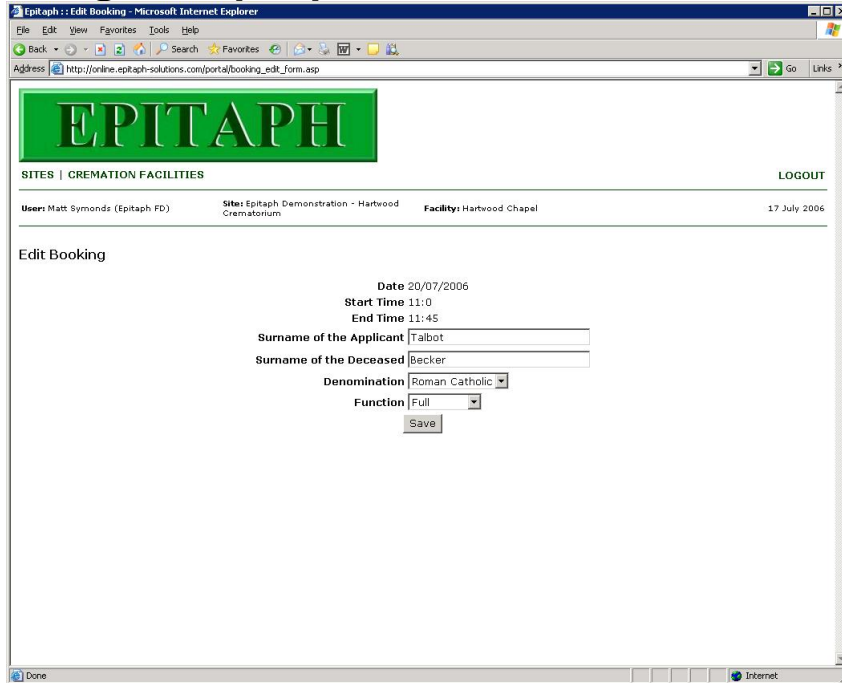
Epitaph :: Edit Booking - Microsoft Internet Explorer

File Edit View Favorites Tools Help

Back Search Favorites

Address http://online.epitaph-solutions.com/portal/booking_edit_form.asp Go Links

EPITAPH

SITES | CREMATION FACILITIES

LOGOUT

User: Matt Symonds (Epitaph FD)

Site: Epitaph Demonstration - Hartwood Crematorium

Facility: Hartwood Chapel

17 July 2006

Edit Booking

Date 20/07/2006

Start Time 11:0

End Time 11:45

Surname of the Applicant Talbot

Surname of the Deceased Becker

Denomination Roman Catholic

Function Full

Save

Done

Internet